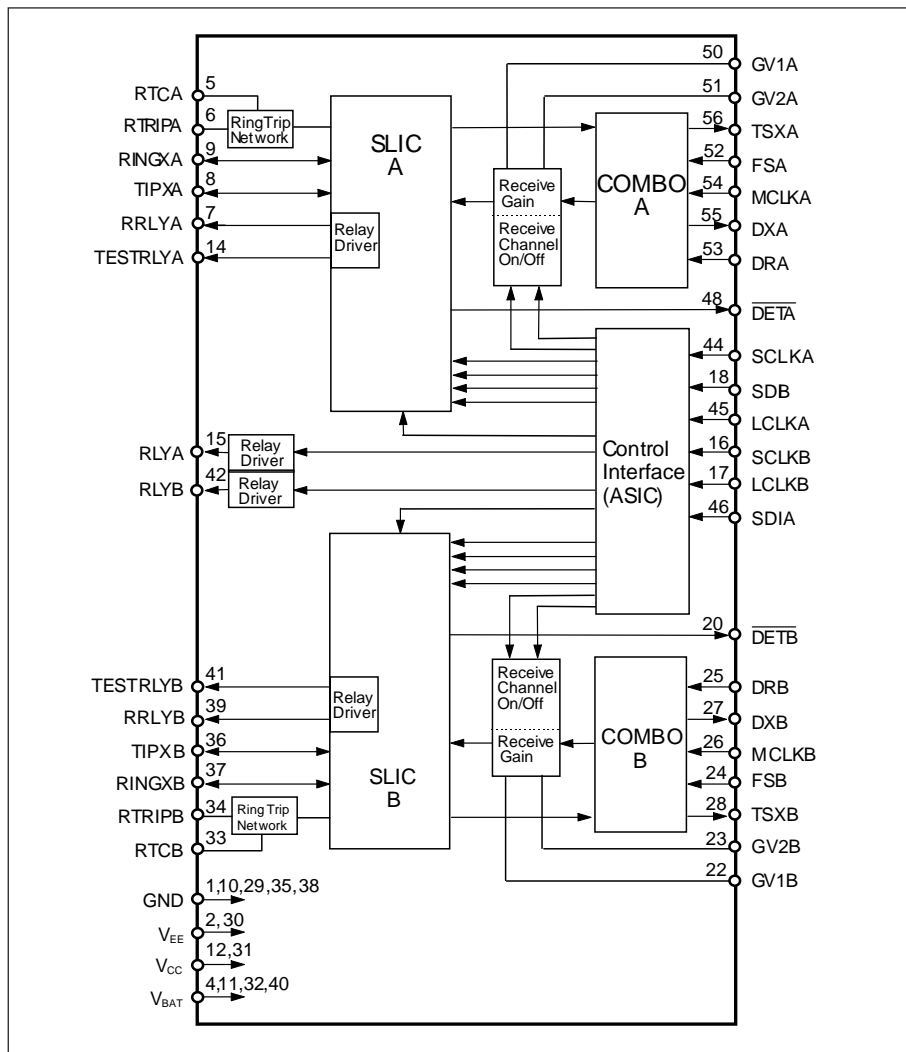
RTCA 5
RTRIPA 6
RingTrip Network
RINGXA 9
TIPXA 8
RRLYA 7
Relay Driver
TESTRLYA 14

SLIC A

50 GV1A
51 GV2A
56 TSXA
52 FSA
54 MCLKA
55 DXA
53 DRA

Receive Gain
Receive Channel On/Off

COMBO A

48 $\overline{DETA}$
44 SCLKA
18 SDB
45 LCLKA
16 SCLKB
17 LCLKB
46 SDIA

Control Interface (ASIC)

RLYA 15 Relay Driver
RLYB 42 Relay Driver

20 $\overline{DETB}$

TESTRLYB 41
Relay Driver
RRLYB 39
TIPXB 36
RINGXB 37
RTRIPB 34
Ring Trip Network
RTCB 33

SLIC B

Receive Channel On/Off
Receive Gain

COMBO B

25 DRB
27 DXB
26 MCLKB
24 FSB
28 TSXB
23 GV2B
22 GV1B

GND 1,10,29,35,38
$V_{EE}$ 2, 30
$V_{CC}$ 12,31
$V_{BAT}$ 4,11,32,40